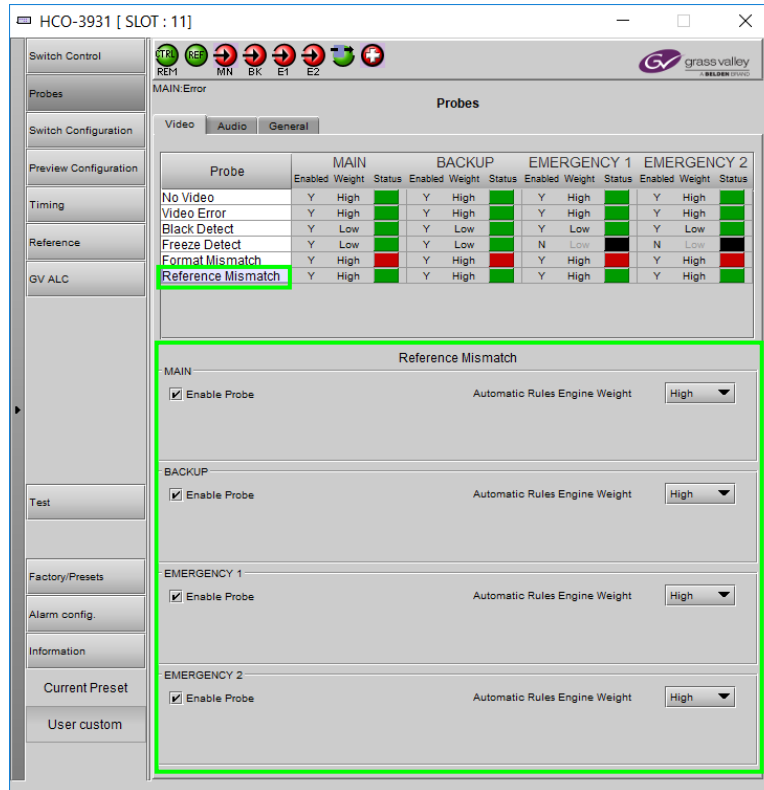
HCO-3931 [ SLOT : 11]

Switch Control
Probes
Switch Configuration
Preview Configuration
Timing
Reference
GV ALC
Test
Factory/Presets
Alarm config.
Information
Current Preset
User custom

CTRL REF
REM MN BK E1 E2

grass valley A BELDEN BRAND

MAIN:Error

Probes

Video Audio General

| Probe | MAIN Enabled | MAIN Weight | MAIN Status | BACKUP Enabled | BACKUP Weight | BACKUP Status | EMERGENCY 1 Enabled | EMERGENCY 1 Weight | EMERGENCY 1 Status | EMERGENCY 2 Enabled | EMERGENCY 2 Weight | EMERGENCY 2 Status |
|---|---|---|---|---|---|---|---|---|---|---|---|---|
| No Video | Y | High | | Y | High | | Y | High | | Y | High | |
| Video Error | Y | High | | Y | High | | Y | High | | Y | High | |
| Black Detect | Y | Low | | Y | Low | | Y | Low | | Y | Low | |
| Freeze Detect | Y | Low | | Y | Low | | N | Low | | N | Low | |
| Format Mismatch | Y | High | | Y | High | | Y | High | | Y | High | |
| Reference Mismatch | Y | High | | Y | High | | Y | High | | Y | High | |

Reference Mismatch

MAIN
Enable Probe
Automatic Rules Engine Weight
High

BACKUP
Enable Probe
Automatic Rules Engine Weight
High

EMERGENCY 1
Enable Probe
Automatic Rules Engine Weight
High

EMERGENCY 2
Enable Probe
Automatic Rules Engine Weight
High